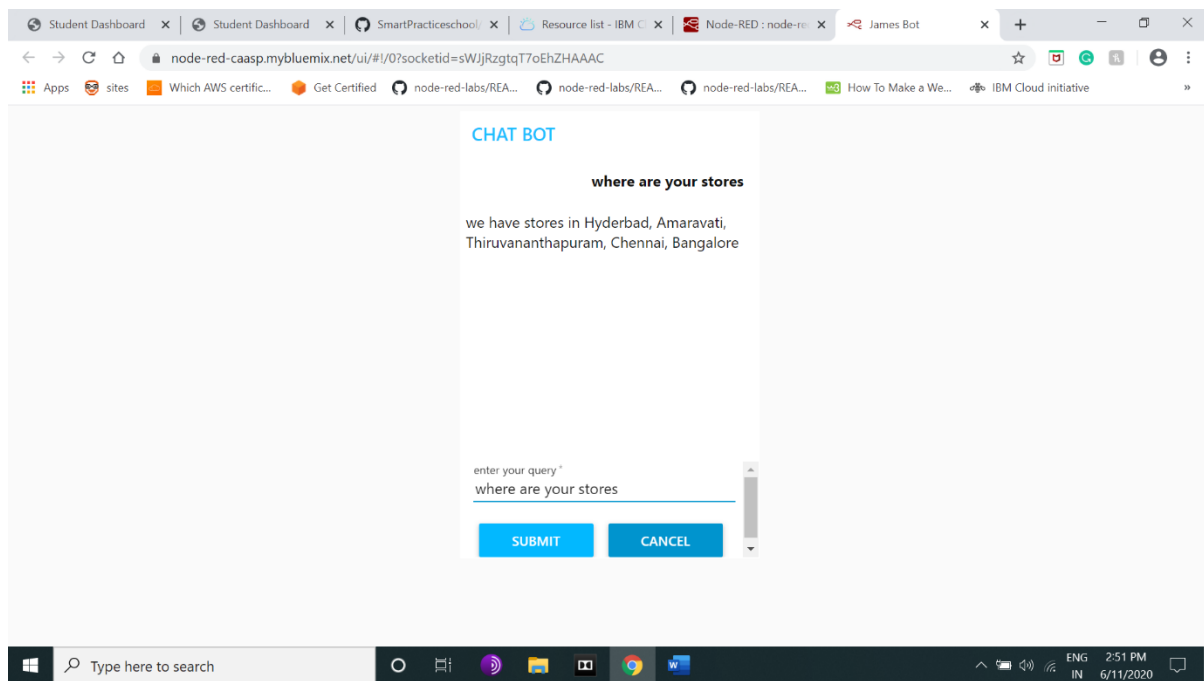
Student Dashboard ×
Student Dashboard ×
SmartPracticeschool ×
Resource list - IBM C ×
Node-RED : node-re ×
James Bot ×
+

node-red-caasp.mybluemix.net/ui/#!/0?socketid=sWJjRzgtqT7oEhZHAAAC

Apps
sites
Which AWS certific...
Get Certified
node-red-labs/REA...
node-red-labs/REA...
node-red-labs/REA...
How To Make a We...
IBM Cloud initiative
»

CHAT BOT

where are your stores

we have stores in Hyderbad, Amaravati, Thiruvananthapuram, Chennai, Bangalore

enter your query *
where are your stores

SUBMIT
CANCEL

Type here to search

ENG
IN
2:51 PM
6/11/2020